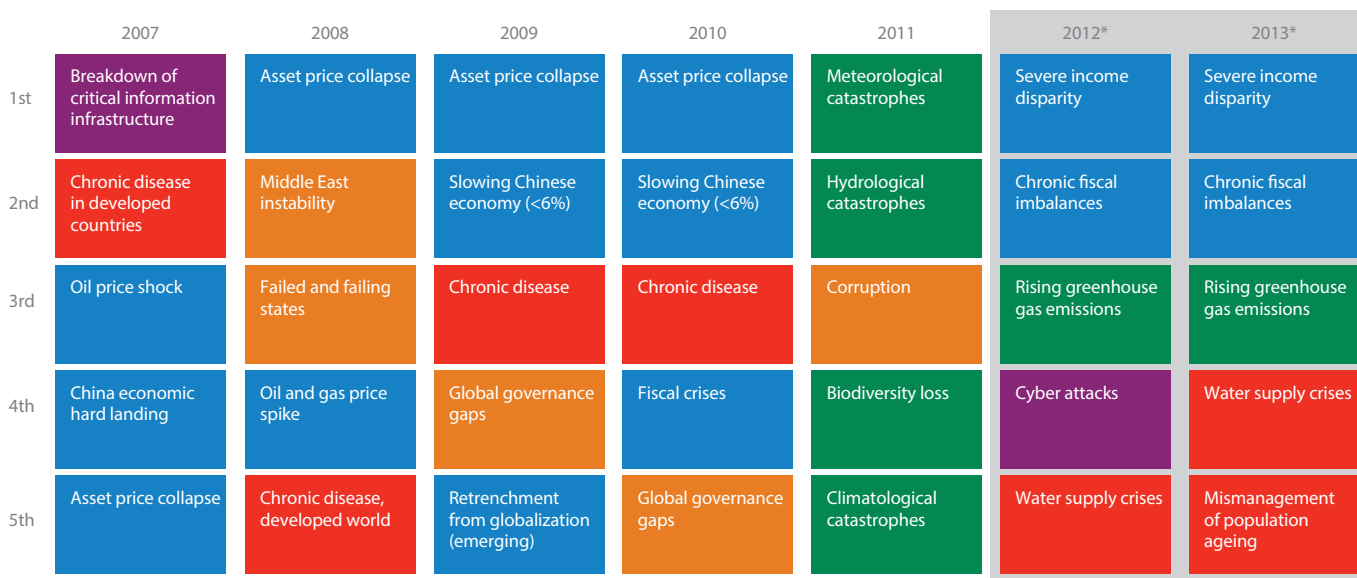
| | 2007 | 2008 | 2009 | 2010 | 2011 | 2012* | 2013* |
|---|---|---|---|---|---|---|---|
| 1st | Breakdown of critical information infrastructure | Asset price collapse | Asset price collapse | Asset price collapse | Meteorological catastrophes | Severe income disparity | Severe income disparity |
| 2nd | Chronic disease in developed countries | Middle East instability | Slowing Chinese economy (<6%) | Slowing Chinese economy (<6%) | Hydrological catastrophes | Chronic fiscal imbalances | Chronic fiscal imbalances |
| 3rd | Oil price shock | Failed and failing states | Chronic disease | Chronic disease | Corruption | Rising greenhouse gas emissions | Rising greenhouse gas emissions |
| 4th | China economic hard landing | Oil and gas price spike | Global governance gaps | Fiscal crises | Biodiversity loss | Cyber attacks | Water supply crises |
| 5th | Asset price collapse | Chronic disease, developed world | Retrenchment from globalization (emerging) | Global governance gaps | Climatological catastrophes | Water supply crises | Mismanagement of population ageing |